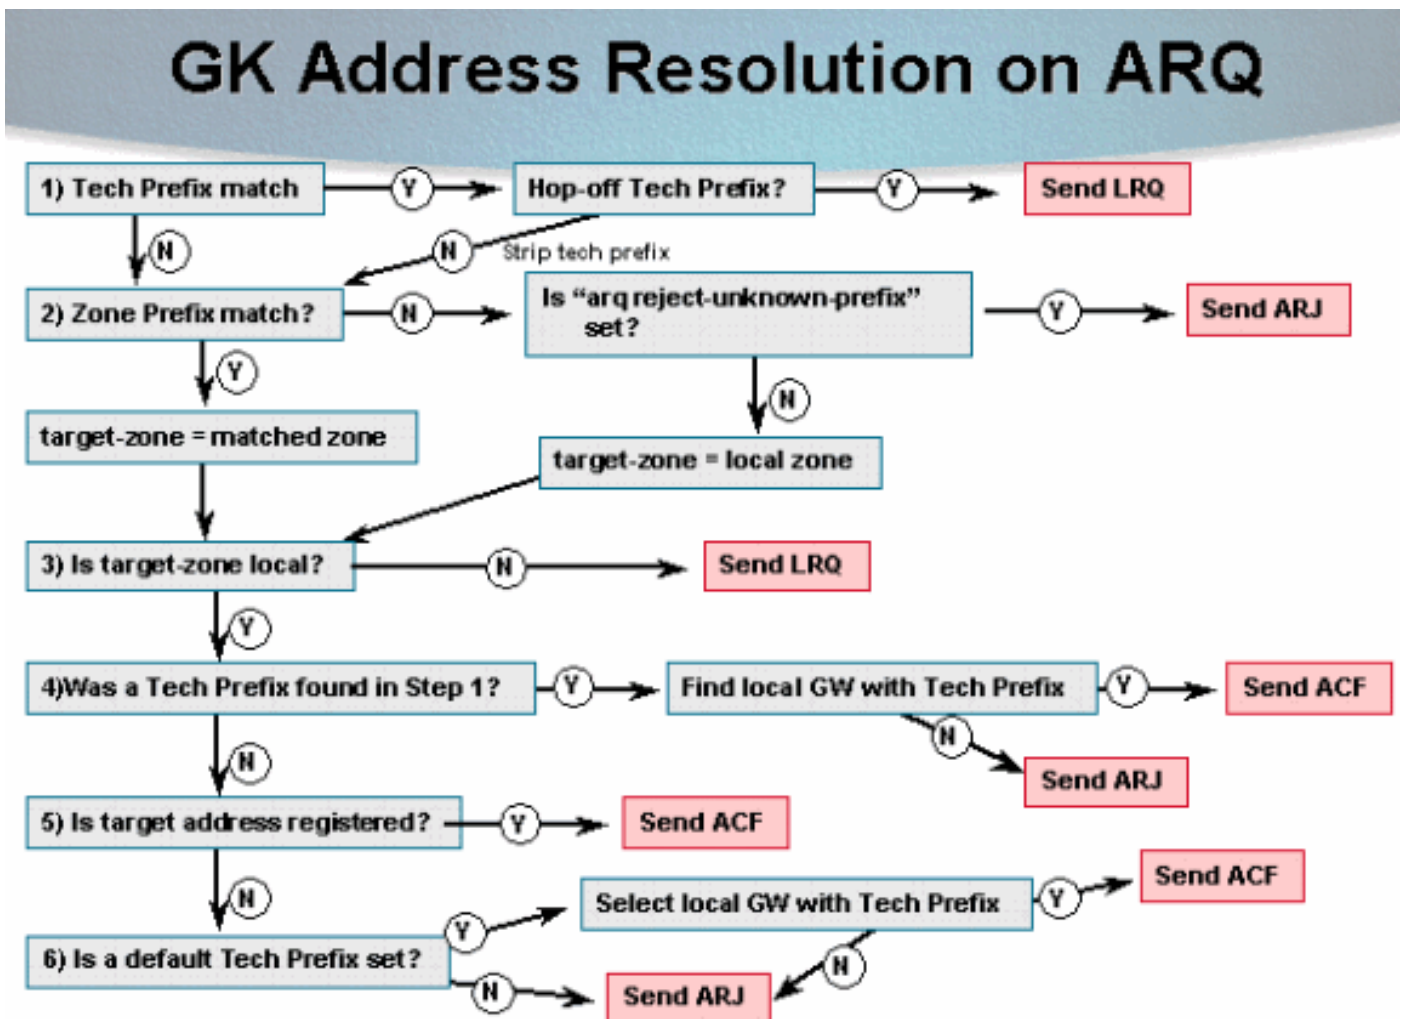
GK Address Resolution on ARQ

1) Tech Prefix match

Y

Hop-off Tech Prefix?

Y

Send LRQ

N

N

Strip tech prefix

2) Zone Prefix match?

N

Is “arq reject-unknown-prefix” set?

Y

Send ARJ

Y

N

target-zone = matched zone

target-zone = local zone

3) Is target-zone local?

N

Send LRQ

Y

4)Was a Tech Prefix found in Step 1?

Y

Find local GW with Tech Prefix

Y

Send ACF

N

N

Send ARJ

5) Is target address registered?

Y

Send ACF

N

Send ACF

Select local GW with Tech Prefix

Y

Y

N

6) Is a default Tech Prefix set?

N

Send ARJ